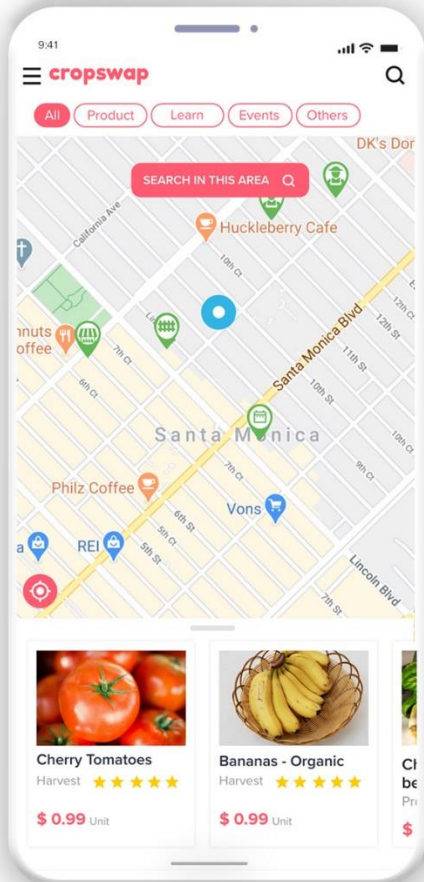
9:41

cropswap

All Product Learn Events Others

SEARCH IN THIS AREA

DK's Do

California Ave

Huckleberry Cafe

10th Ct

nuts
offee

7th Ct

6th St

Santa Monica Blvd

12th Ct

12th St

11th St

10th St

Santa Monica

10th Ct

9th Ct

7th Ct

Philz Coffee

Vons

6th St

REI

5th St

Lincoln Blvd

7th St

Cherry Tomatoes
Harvest ★★★★★
$ 0.99 Unit

Bananas - Organic
Harvest ★★★★★
$ 0.99 Unit

Ch
be
Pr
$